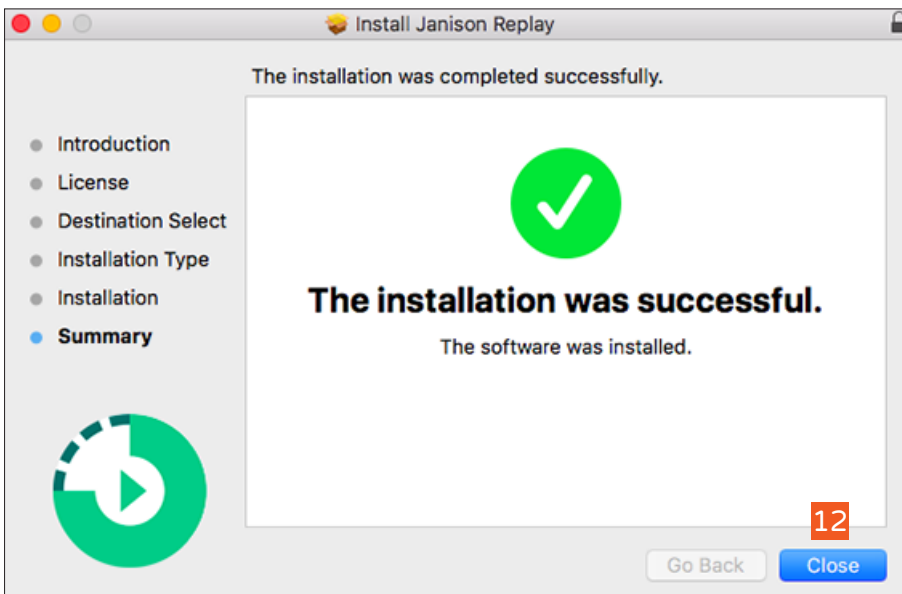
Install Janison Replay

The installation was completed successfully.

Introduction
License
Destination Select
Installation Type
Installation
Summary

The installation was successful.

The software was installed.

12

Go Back
Close